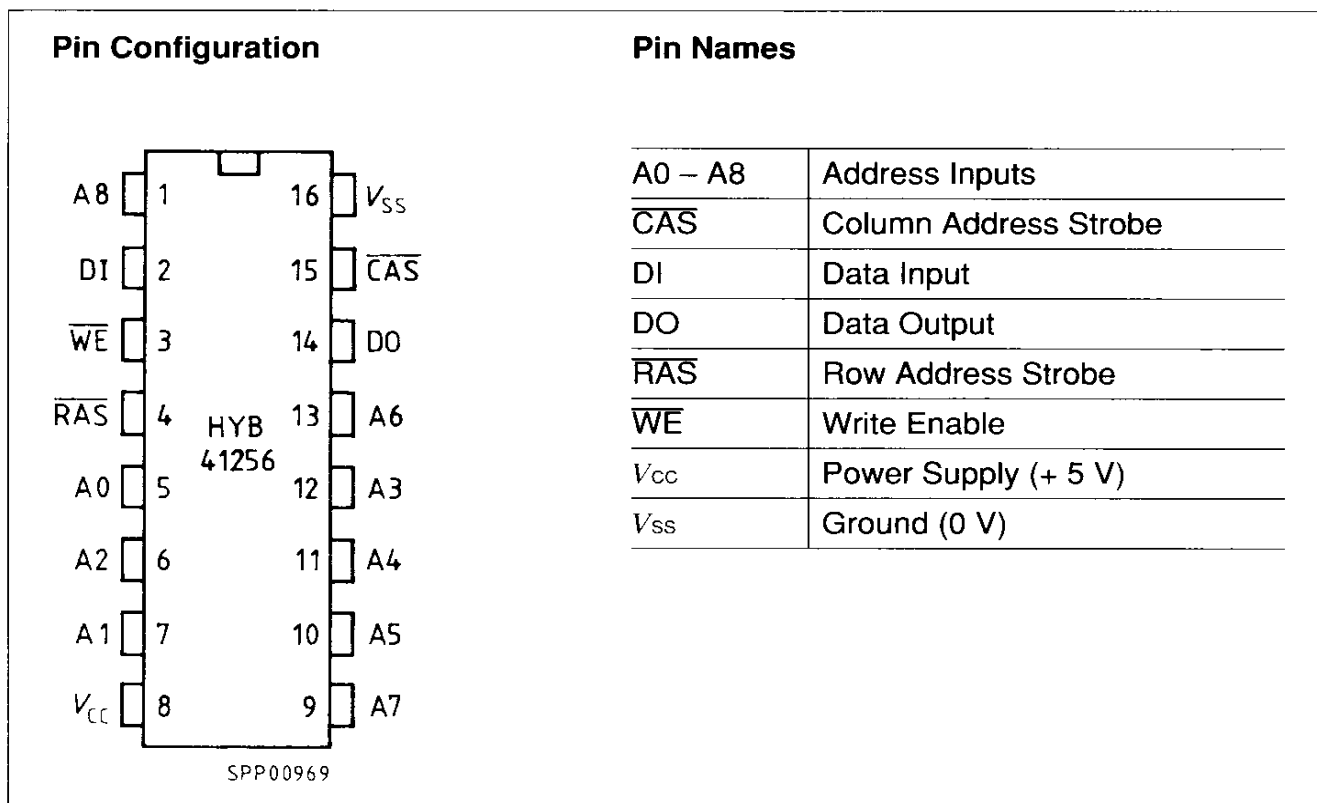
**Pin Configuration**

A8 1
DI 2
$\overline{WE}$ 3
$\overline{RAS}$ 4
A0 5
A2 6
A1 7
$V_{CC}$ 8

16 $V_{SS}$
15 $\overline{CAS}$
14 DO
13 A6
12 A3
11 A4
10 A5
9 A7

HYB 41256

SPP00969

**Pin Names**

| | |
|---|---|
| A0 – A8 | Address Inputs |
| $\overline{CAS}$ | Column Address Strobe |
| DI | Data Input |
| DO | Data Output |
| $\overline{RAS}$ | Row Address Strobe |
| $\overline{WE}$ | Write Enable |
| $V_{CC}$ | Power Supply (+ 5 V) |
| $V_{SS}$ | Ground (0 V) |